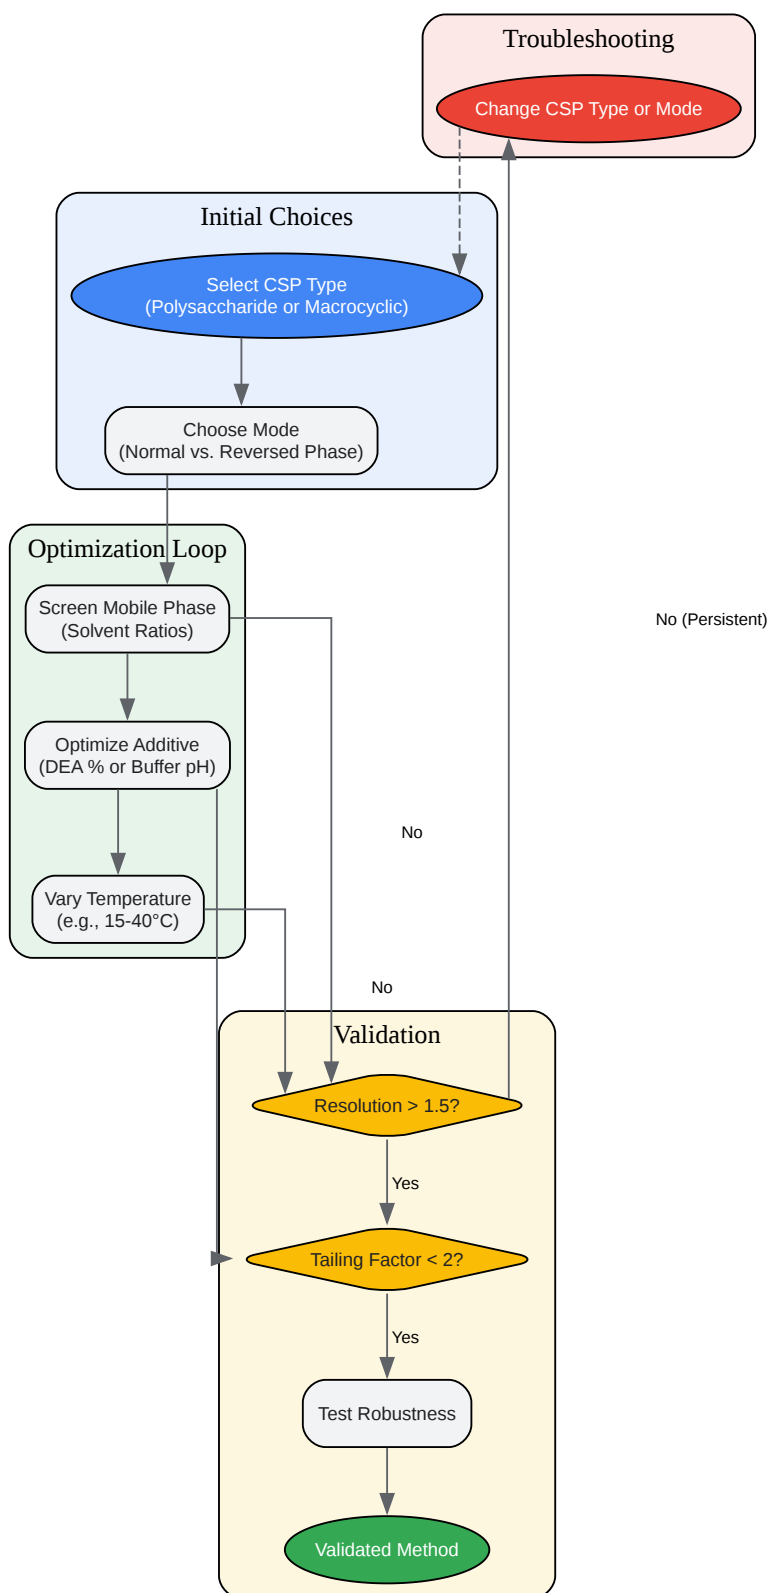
Troubleshooting

Change CSP Type or Mode

Initial Choices

Select CSP Type
(Polysaccharide or Macrocyclic)

Choose Mode
(Normal vs. Reversed Phase)

Optimization Loop

Screen Mobile Phase
(Solvent Ratios)

No (Persistent)

Optimize Additive
(DEA % or Buffer pH)

No

Vary Temperature
(e.g., 15-40°C)

No

Validation

Resolution > 1.5?

Yes

Tailing Factor < 2?

Yes

Test Robustness

Validated Method